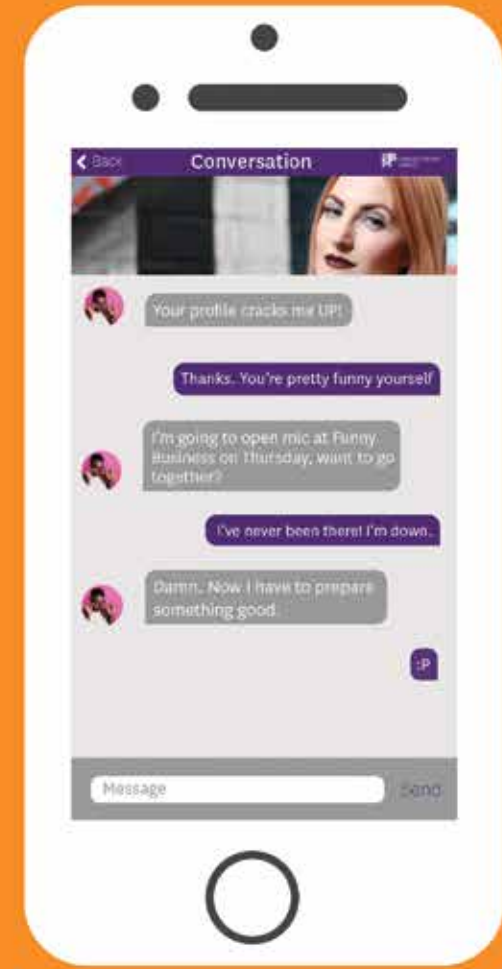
< Back

Conversation

Your profile cracks me UP!

Thanks. You're pretty funny yourself

I'm going to open mic at Funny Business on Thursday, want to go together?

I've never been there! I'm down.

Damn.. Now I have to prepare something good.

:P

Message

Send